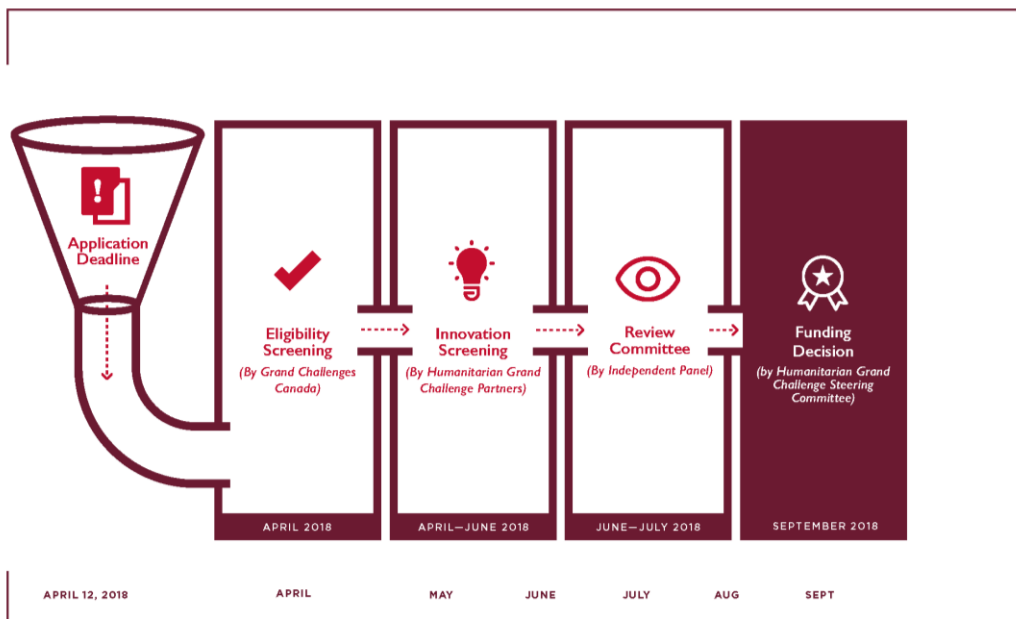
Application Deadline

Eligibility Screening
(By Grand Challenges Canada)

Innovation Screening
(By Humanitarian Grand Challenge Partners)

Review Committee
(By Independent Panel)

Funding Decision
(by Humanitarian Grand Challenge Steering Committee)

APRIL 2018

APRIL—JUNE 2018

JUNE—JULY 2018

SEPTEMBER 2018

APRIL 12, 2018

APRIL

MAY

JUNE

JULY

AUG

SEPT